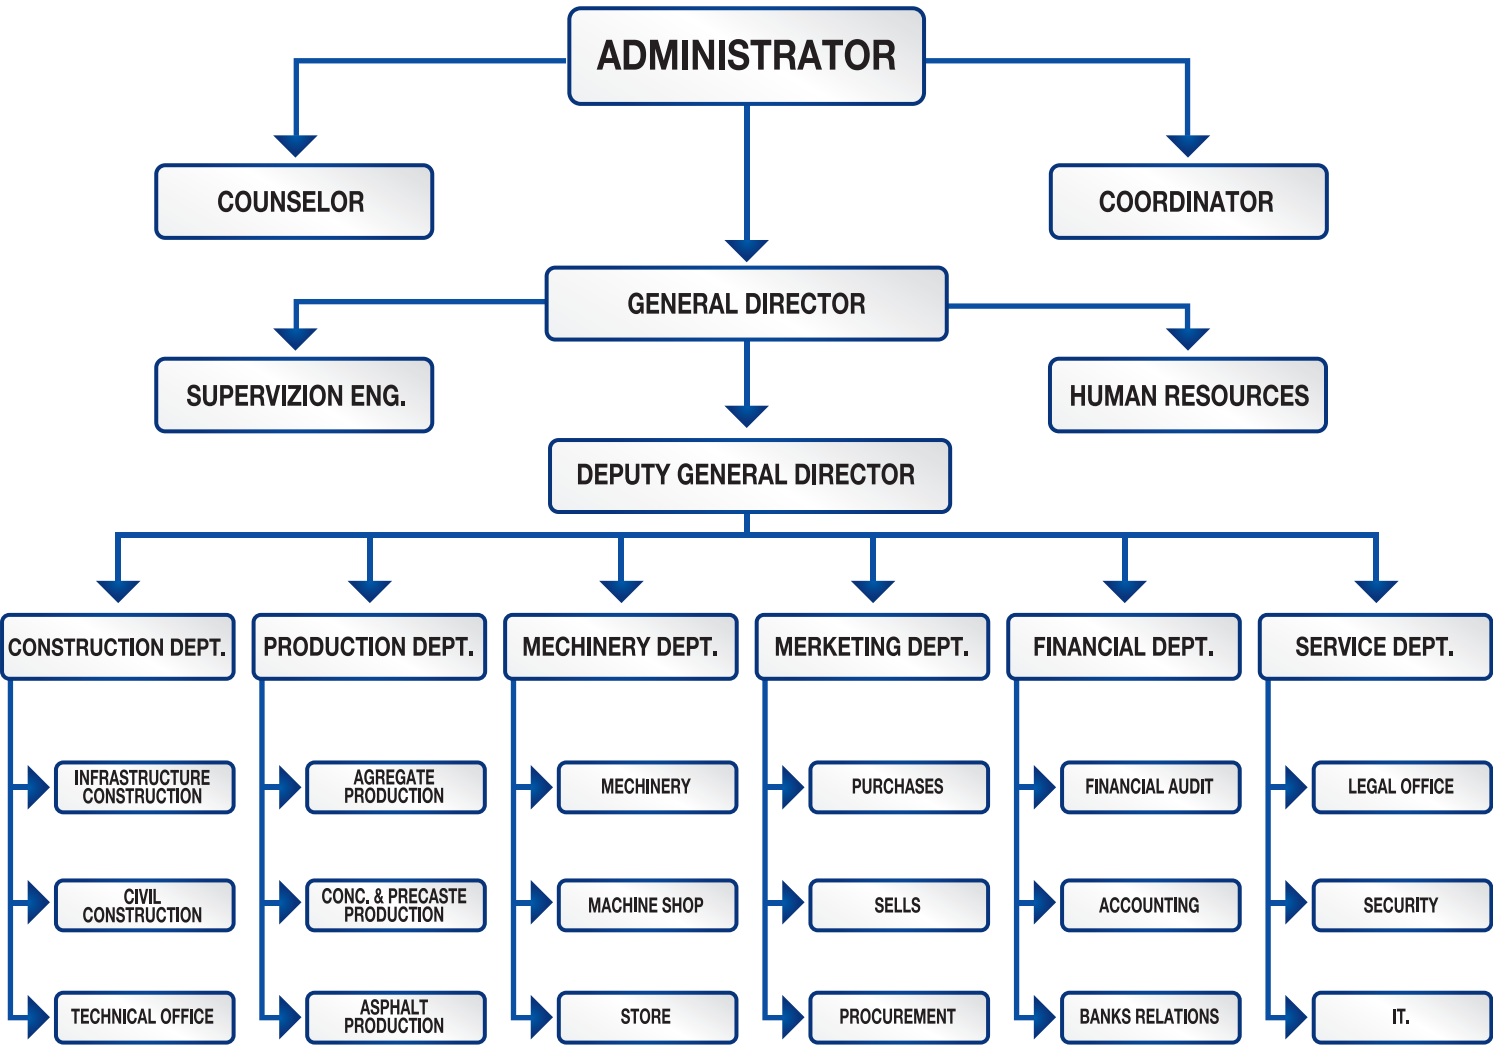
ADMINISTRATOR

COUNSELOR

COORDINATOR

GENERAL DIRECTOR

SUPERVIZION ENG.

HUMAN RESOURCES

DEPUTY GENERAL DIRECTOR

CONSTRUCTION DEPT.

INFRASTRUCTURE CONSTRUCTION

CIVIL CONSTRUCTION

TECHNICAL OFFICE

PRODUCTION DEPT.

AGREGATE PRODUCTION

CONC. & PRECASTE PRODUCTION

ASPHALT PRODUCTION

MECHINERY DEPT.

MECHINERY

MACHINE SHOP

STORE

MERKETING DEPT.

PURCHASES

SELLS

PROCUREMENT

FINANCIAL DEPT.

FINANCIAL AUDIT

ACCOUNTING

BANKS RELATIONS

SERVICE DEPT.

LEGAL OFFICE

SECURITY

IT.